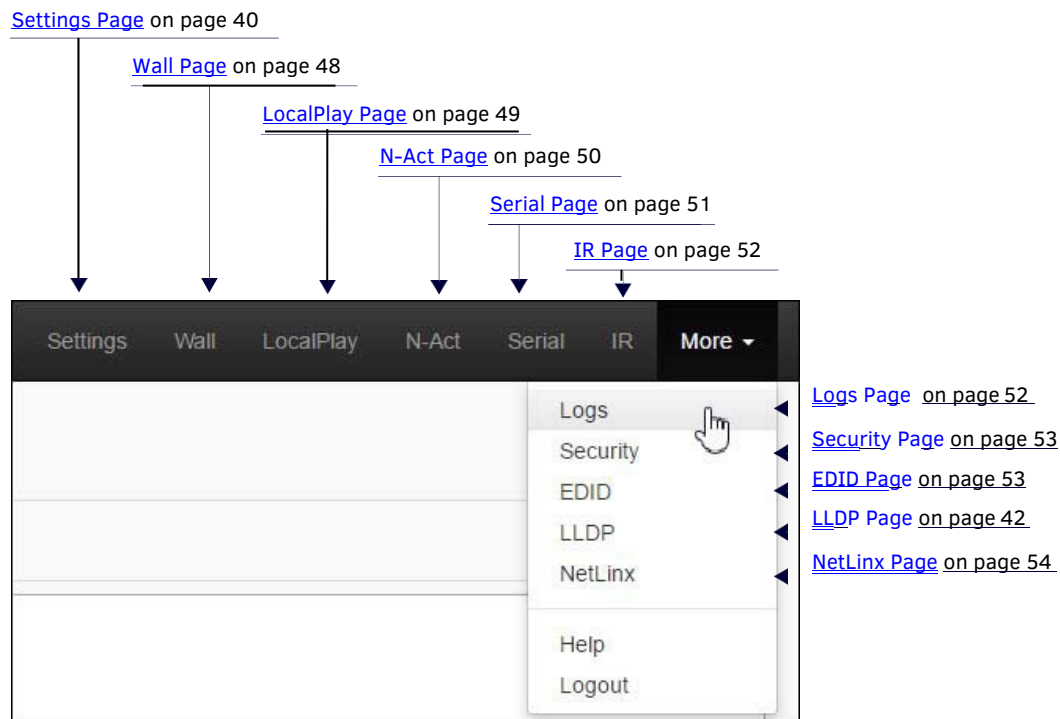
Settings Page on page 40

Wall Page on page 48

LocalPlay Page on page 49

N-Act Page on page 50

Serial Page on page 51

IR Page on page 52

Settings Wall LocalPlay N-Act Serial IR More

Logs
Security
EDID
LLDP
NetLinx

Help
Logout

Logs Page on page 52
Security Page on page 53
EDID Page on page 53
LLDP Page on page 42
NetLinx Page on page 54